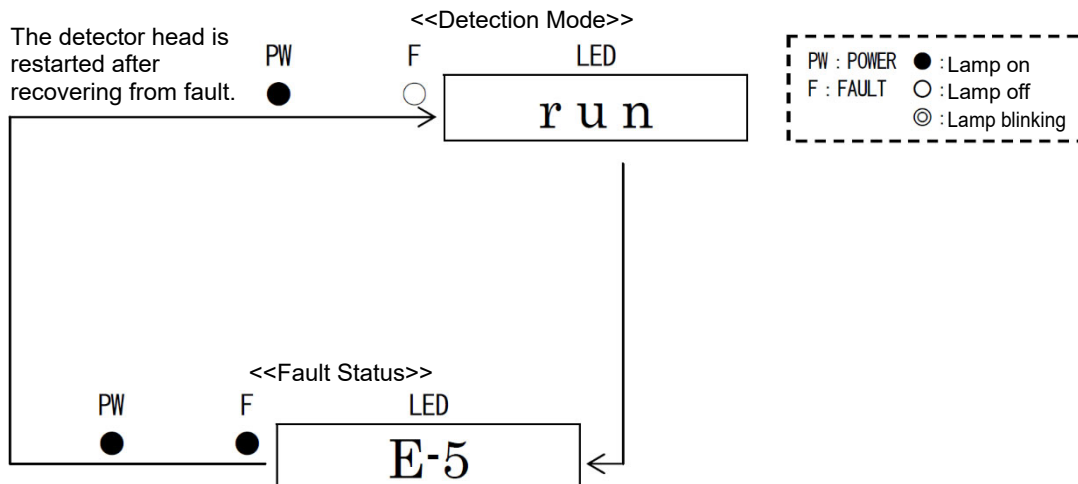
The detector head is restarted after recovering from fault.

<<Detection Mode>>

PW ●

F ○

LED

r u n

PW : POWER ● : Lamp on
F : FAULT ○ : Lamp off
◎ : Lamp blinking

<<Fault Status>>

PW ●

F ●

LED

E-5